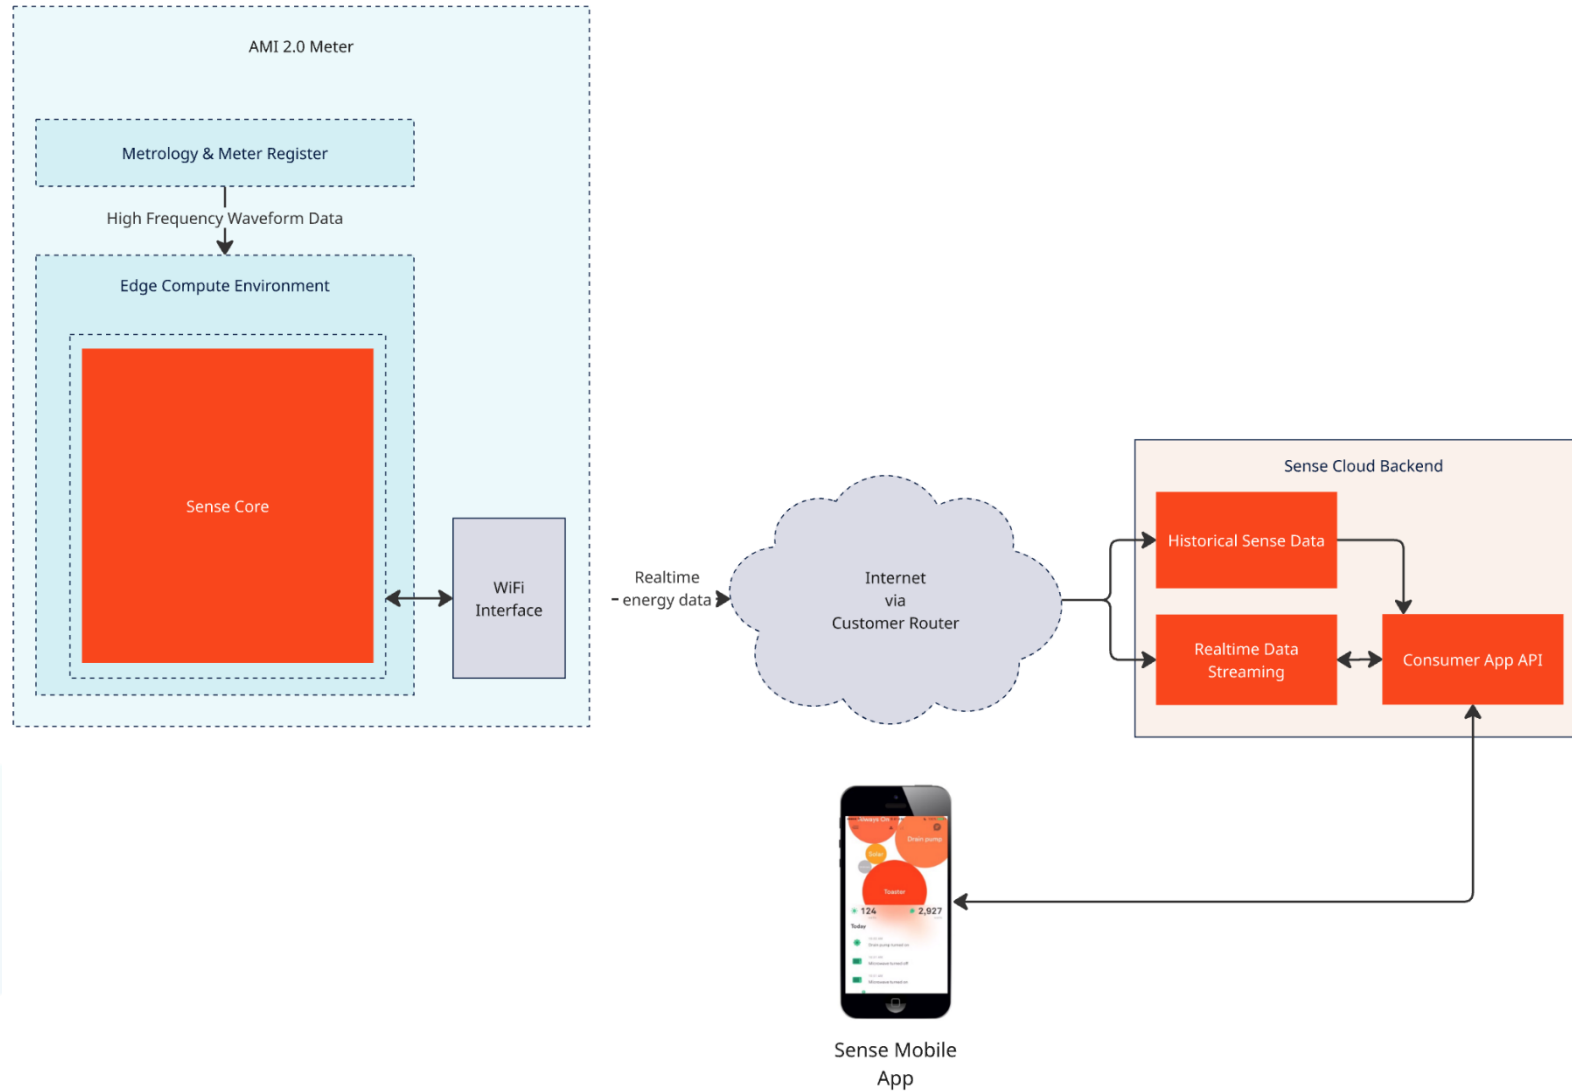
AMI 2.0 Meter

Metrology & Meter Register

High Frequency Waveform Data

Edge Compute Environment

Sense Core

WiFi Interface

Realtime energy data

Internet via Customer Router

Sense Cloud Backend

Historical Sense Data

Realtime Data Streaming

Consumer App API

Always On

Drain pump

Dryer

Toaster

124

2,927

Today

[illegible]

Sense Mobile App